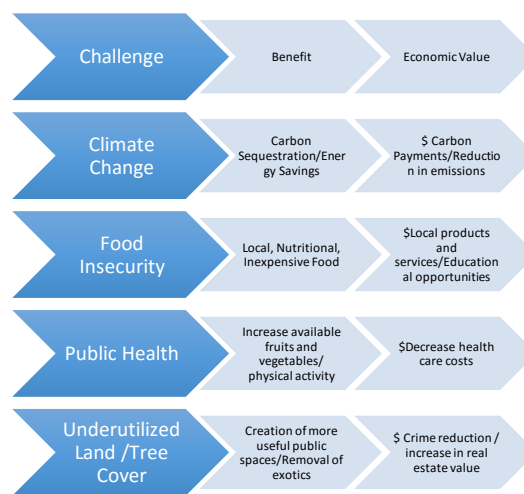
Challenge

Benefit

Economic Value

Climate Change

Carbon Sequestration/Energy Savings

$ Carbon Payments/Reduction in emissions

Food Insecurity

Local, Nutritional, Inexpensive Food

$Local products and services/Educational opportunities

Public Health

Increase available fruits and vegetables/ physical activity

$Decrease health care costs

Underutilized Land /Tree Cover

Creation of more useful public spaces/Removal of exotics

$ Crime reduction / increase in real estate value